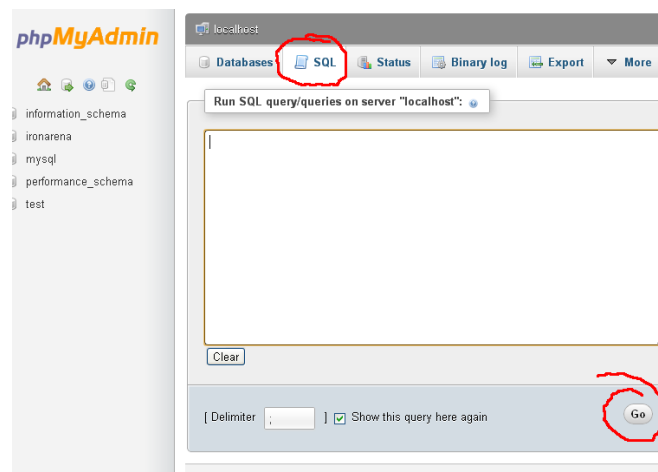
phpMyAdmin

information_schema
ironarena
mysql
performance_schema
test

localhost

Databases
SQL
Status
Binary log
Export
More

Run SQL query/queries on server "localhost":

Clear

[ Delimiter ; ] Show this query here again

Go